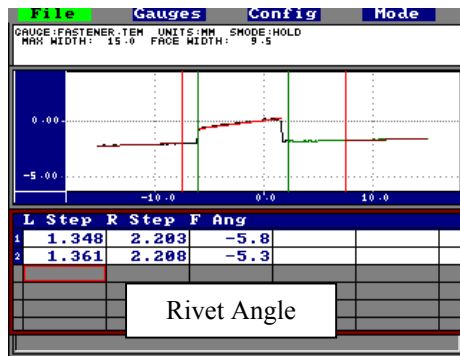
File Gauges Config Mode

GAUGE:FASTENER.TEM UNITS:MM SMODE:HOLD
MAX WIDTH: 15.0 FACE WIDTH: 9.5

0.00
-5.00
-10.0
0.0
10.0

| | L Step | R Step | F Ang | | |
|---|---|---|---|---|---|
| 1 | 1.348 | 2.203 | -5.8 | | |
| 2 | 1.361 | 2.208 | -5.3 | | |

Rivet Angle